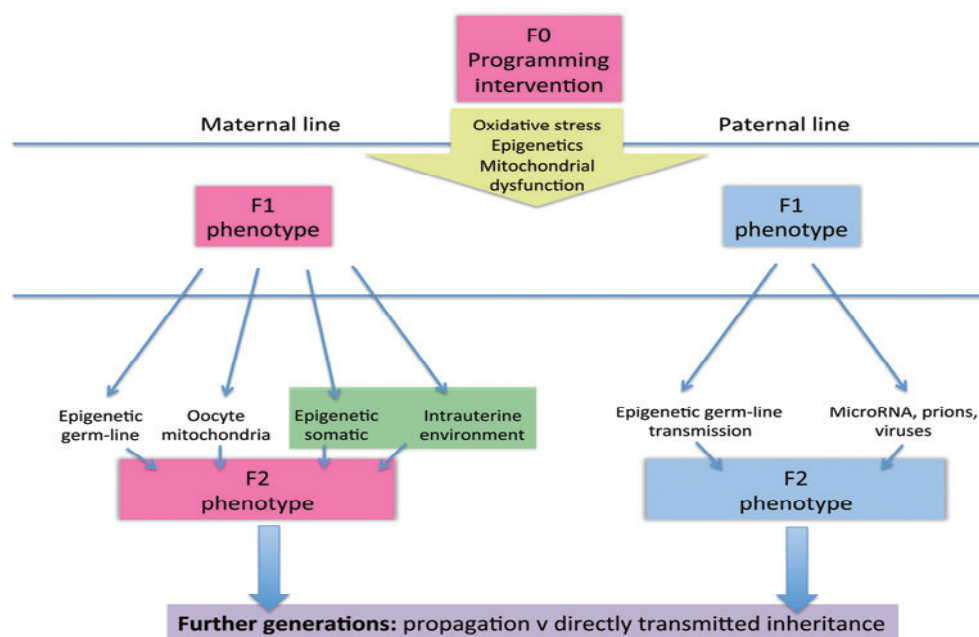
F0
Programming intervention

Maternal line

Oxidative stress
Epigenetics
Mitochondrial dysfunction

Paternal line

F1
phenotype

F1
phenotype

Epigenetic germ-line

Oocyte mitochondria

Epigenetic somatic

Intrauterine environment

Epigenetic germ-line transmission

MicroRNA, prions, viruses

F2
phenotype

F2
phenotype

Further generations: propagation v directly transmitted inheritance